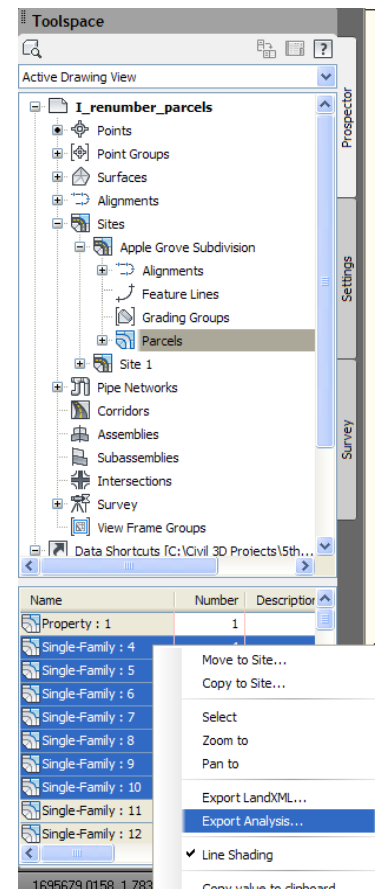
Toolspace

Active Drawing View

I_renumber_parcels
Points
Point Groups
Surfaces
Alignments
Sites
Apple Grove Subdivision
Alignments
Feature Lines
Grading Groups
Parcels
Site 1
Pipe Networks
Corridors
Assemblies
Subassemblies
Intersections
Survey
View Frame Groups
Data Shortcuts [C:\Civil 3D Projects\5th

Prospector
Settings
Survey

| Name | Number | Description |
|---|---|---|
| Property : 1 | 1 | |
| Single-Family : 4 | 4 | |
| Single-Family : 5 | | |
| Single-Family : 6 | | |
| Single-Family : 7 | | |
| Single-Family : 8 | | |
| Single-Family : 9 | | |
| Single-Family : 10 | | |
| Single-Family : 11 | | |
| Single-Family : 12 | | |

Move to Site...
Copy to Site...
Select
Zoom to
Pan to
Export LandXML...
Export Analysis...
Line Shading
Copy value to clipboard

1695679.0158, 1.783